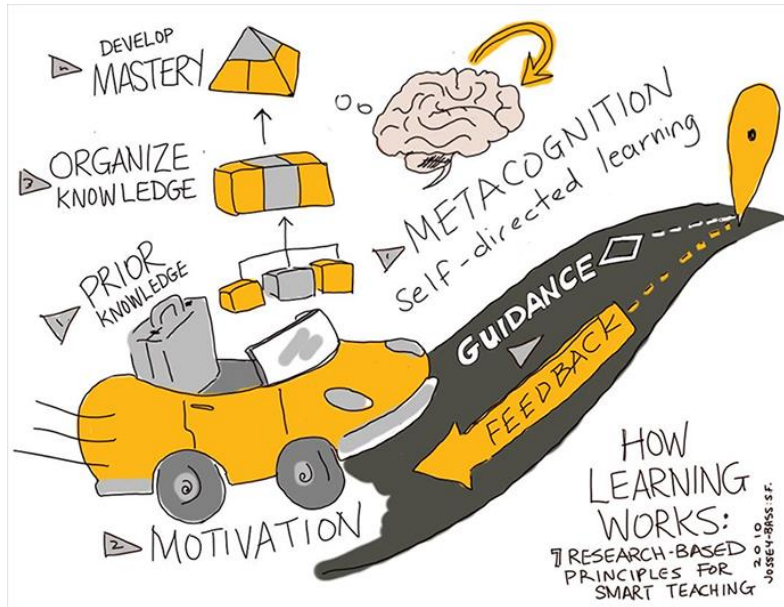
DEVELOP MASTERY

ORGANIZE KNOWLEDGE

PRIOR KNOWLEDGE

METACOGNITION
self-directed learning

GUIDANCE

FEEDBACK

MOTIVATION

HOW LEARNING WORKS:
7 RESEARCH-BASED PRINCIPLES FOR SMART TEACHING

JOSSEY-BASS: S.F. 2010